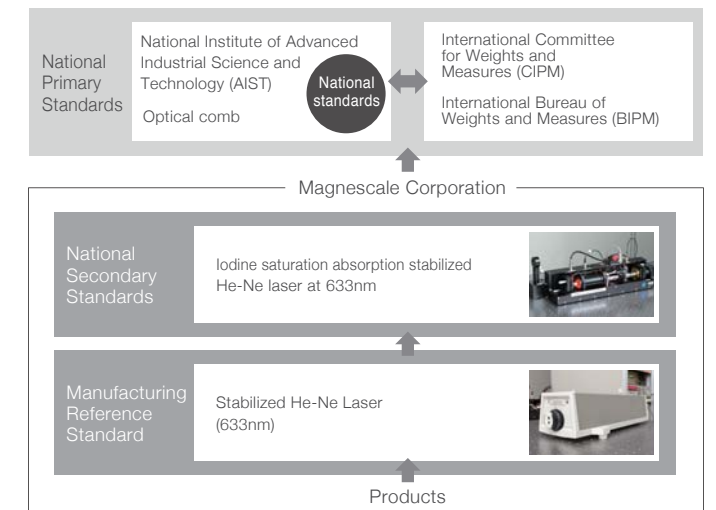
National Primary Standards

National Institute of Advanced Industrial Science and Technology (AIST)

Optical comb

National standards

International Committee for Weights and Measures (CIPM)

International Bureau of Weights and Measures (BIPM)

Magnescale Corporation

National Secondary Standards

Iodine saturation absorption stabilized He-Ne laser at 633nm

Manufacturing Reference Standard

Stabilized He-Ne Laser (633nm)

Products